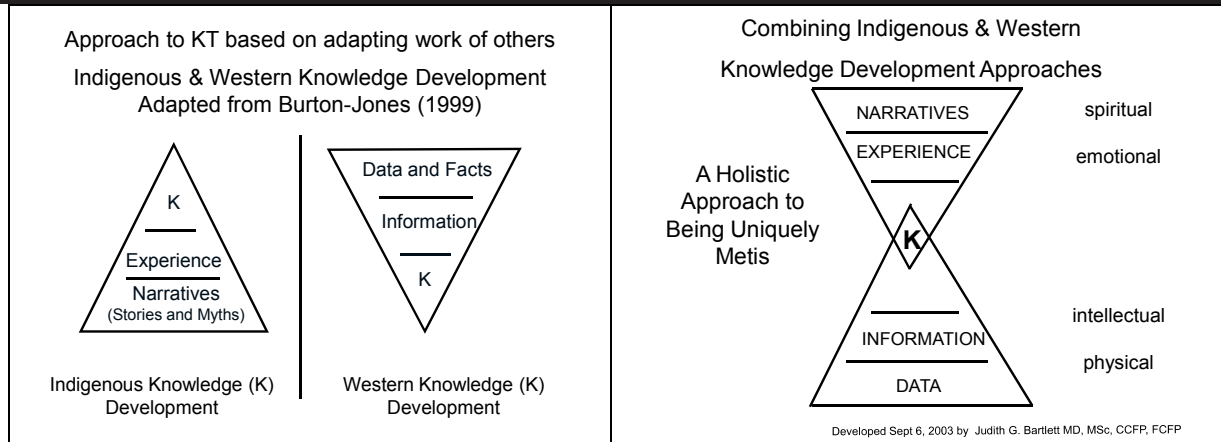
Approach to KT based on adapting work of others

Indigenous & Western Knowledge Development
Adapted from Burton-Jones (1999)

K

Experience

Narratives
(Stories and Myths)

Data and Facts

Information

K

Indigenous Knowledge (K) Development

Western Knowledge (K) Development

Combining Indigenous & Western

Knowledge Development Approaches

NARRATIVES

EXPERIENCE

spiritual

emotional

A Holistic Approach to Being Uniquely Metis

K

intellectual

INFORMATION

physical

DATA

Developed Sept 6, 2003 by Judith G. Bartlett MD, MSc, CCFP, FCFP